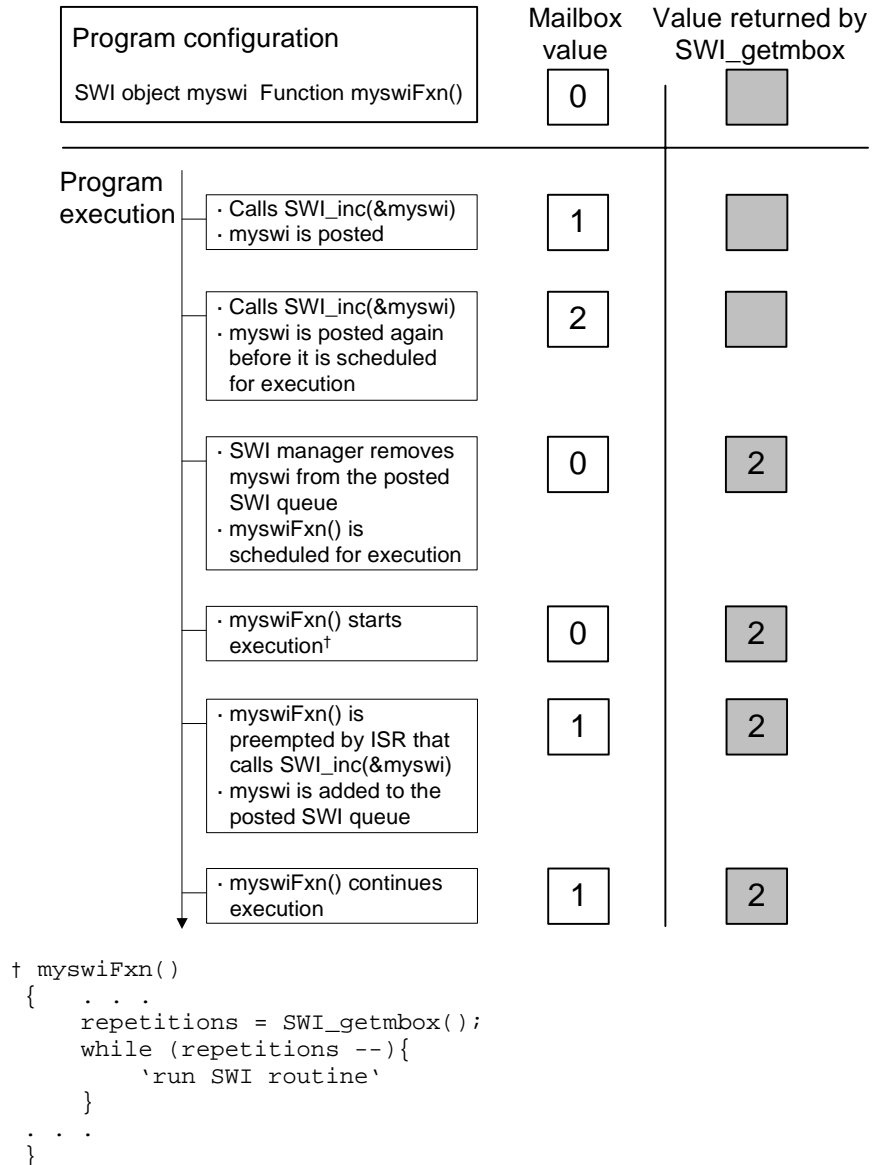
Program configuration

SWI object myswi Function myswiFxn()

Mailbox value

Value returned by SWI_getmbox

0

Program execution

· Calls SWI_inc(&myswi)
· myswi is posted

1

· Calls SWI_inc(&myswi)
· myswi is posted again before it is scheduled for execution

2

· SWI manager removes myswi from the posted SWI queue
· myswiFxn() is scheduled for execution

0

2

· myswiFxn() starts execution†

0

2

· myswiFxn() is preempted by ISR that calls SWI_inc(&myswi)
· myswi is added to the posted SWI queue

1

2

· myswiFxn() continues execution

1

2

† myswiFxn()
{ . . .
repetitions = SWI_getmbox();
while (repetitions --){
'run SWI routine'
}
. . .
}